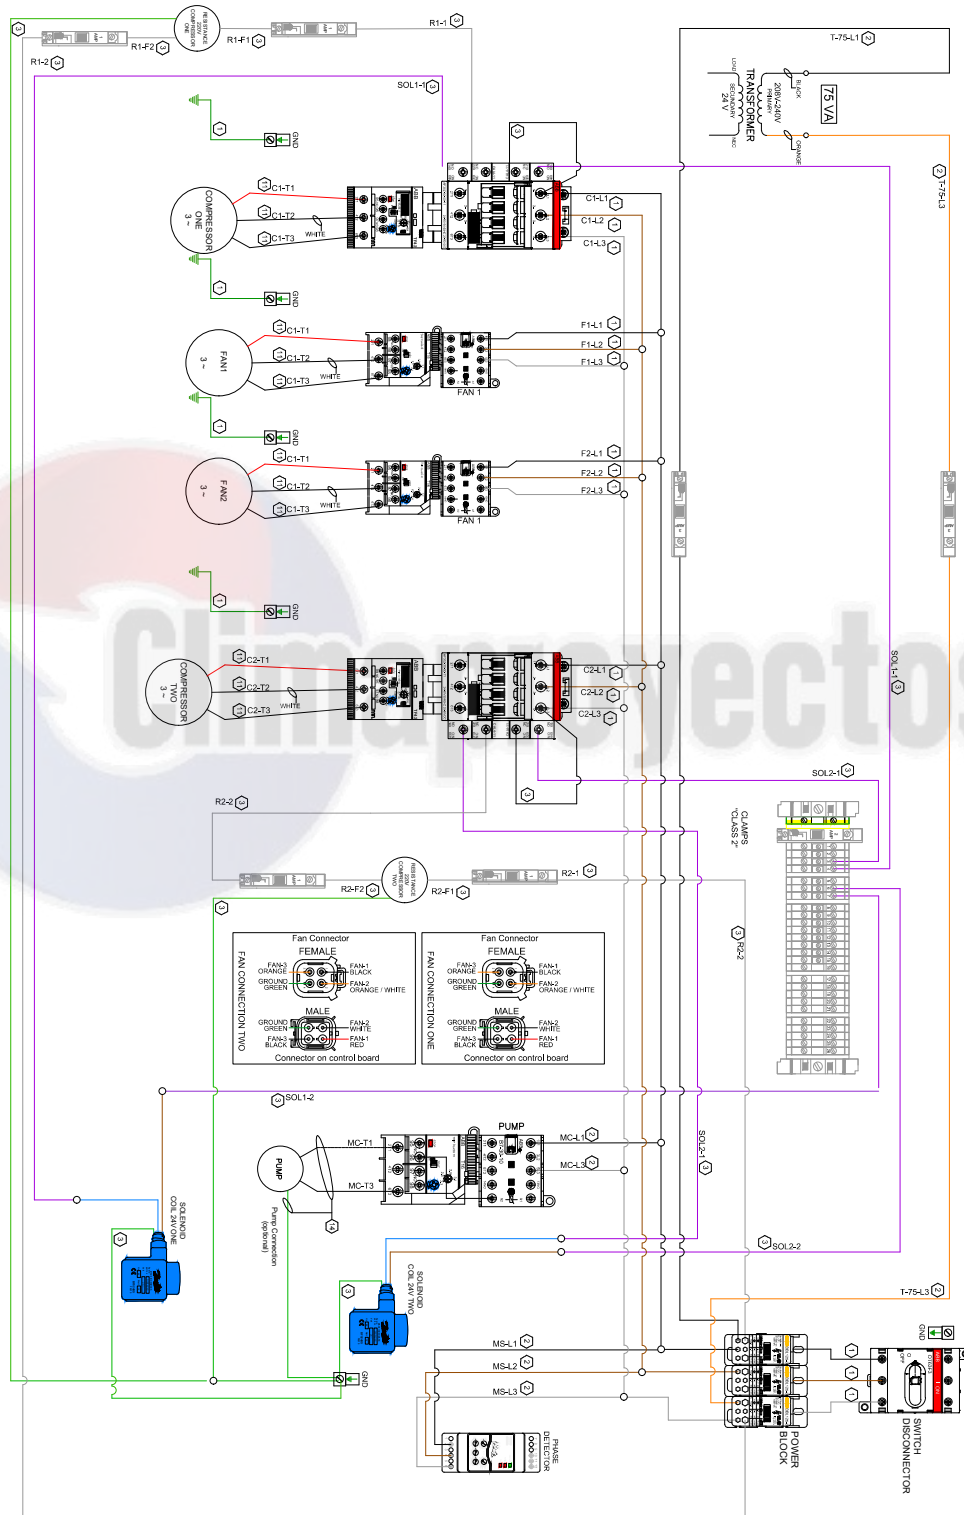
3
R1-1 3
RESISTANCE COMPRESSOR ONE
R1-F1 3
R1-F2 3
R1-2 3
SOL1-1 3
T-75-L1 2
TRANSFORMER
75 VA
208V-240V PRIMARY
24 V SECONDARY
BLACK
ORANGE
T-75-L3 2
1
GND
3
C1-T1
C1-T2
C1-T3
WHITE
COMPRESSOR ONE 3 ~
C1-L1
C1-L2
C1-L3
1
GND
FAN1 3 ~
C1-T1
C1-T2
C1-T3
WHITE
F1-L1
F1-L2
F1-L3
FAN 1
1
GND
FAN2 3 ~
C1-T1
C1-T2
C1-T3
WHITE
F2-L1
F2-L2
F2-L3
FAN 1
1
GND
COMPRESSOR TWO 3 ~
C2-T1
C2-T2
C2-T3
WHITE
C2-L1
C2-L2
C2-L3
SOL1-1 3
SOL2-1 3
3
R2-2 3
CLAMPS "CLASS 2"
RESISTANCE COMPRESSOR TWO
R2-F2 3
R2-F1 3
R2-1 3
3
R2-2 3
FAN CONNECTION TWO
Fan Connector
FEMALE
FAN-3 ORANGE
GROUND GREEN
FAN-1 BLACK
FAN-2 ORANGE / WHITE
MALE
GROUND GREEN
FAN-3 BLACK
FAN-2 WHITE
FAN-1 RED
Connector on control board
FAN CONNECTION ONE
Fan Connector
FEMALE
FAN-3 ORANGE
GROUND GREEN
FAN-1 BLACK
FAN-2 ORANGE / WHITE
MALE
GROUND GREEN
FAN-3 BLACK
FAN-2 WHITE
FAN-1 RED
Connector on control board
SOL1-2 3
PUMP
MC-T1
MC-T3
PUMP
MC-L1 2
MC-L3 2
SOL2-1 3
Pump Connection (optional)
1
SOLENOID COIL 24V ONE
3
SOL2-2 3
SOLENOID COIL 24V TWO
3
T-75-L3 2
GND
MS-L1 2
MS-L2 2
MS-L3 2
PHASE DETECTOR
POWER BLOCK
GND
1
1
1
SWITCH DISCONNECTOR